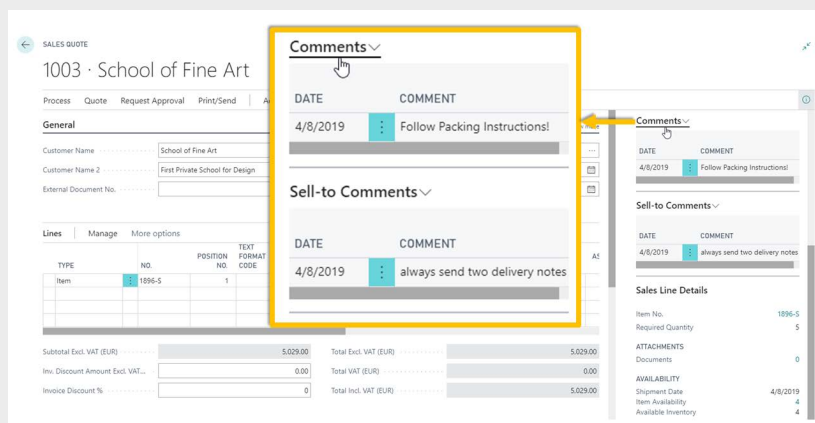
SALES QUOTE

1003 · School of Fine Art

Process Quote Request Approval Print/Send A

General

Customer Name School of Fine Art

Customer Name 2 First Private School for Design

External Document No.

Lines Manage More options

| TYPE | NO. | POSITION NO. | TEXT FORMAT CODE |
|---|---|---|---|
| Item | 1896-S | 1 | |

Subtotal Excl. VAT (EUR) 5,029.00

Inv. Discount Amount Excl. VAT... 0.00

Invoice Discount % 0

Total Excl. VAT (EUR) 5,029.00

Total VAT (EUR) 0.00

Total Incl. VAT (EUR) 5,029.00

Comments

| DATE | COMMENT |
|---|---|
| 4/8/2019 | Follow Packing Instructions! |

Sell-to Comments

| DATE | COMMENT |
|---|---|
| 4/8/2019 | always send two delivery notes |

Comments

| DATE | COMMENT |
|---|---|
| 4/8/2019 | Follow Packing Instructions! |

Sell-to Comments

| DATE | COMMENT |
|---|---|
| 4/8/2019 | always send two delivery notes |

Sales Line Details

Item No. 1896-S

Required Quantity 5

ATTACHMENTS

Documents 0

AVAILABILITY

Shipment Date 4/8/2019

Item Availability 4

Available Inventory 4